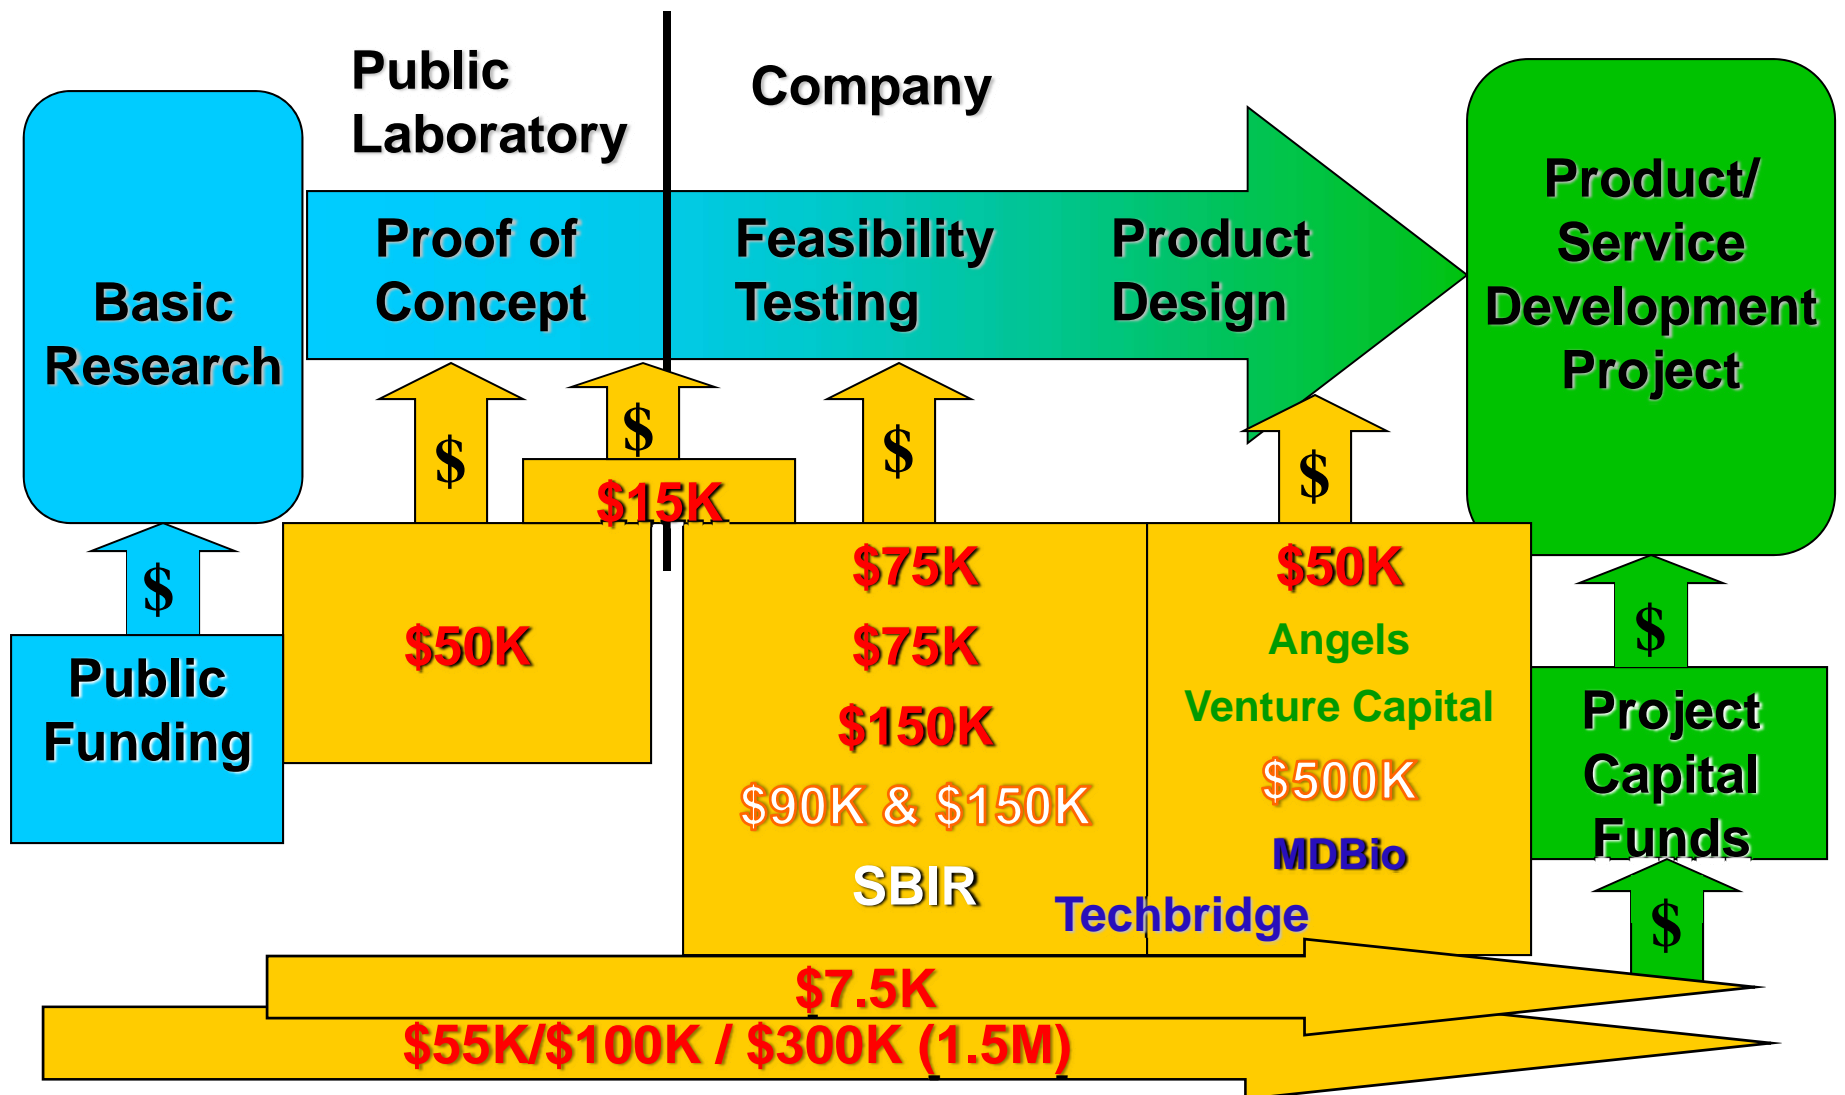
Public Laboratory

Company

Basic Research

Proof of Concept

Feasibility Testing

Product Design

Product/ Service Development Project

$

$

$

$

$

$15K

$50K

$75K

$75K

$150K

$90K & $150K

SBIR

$50K

Angels

Venture Capital

$500K

MDBio

Techbridge

$

Public Funding

$

Project Capital Funds

$

$7.5K

$55K/$100K / $300K (1.5M)